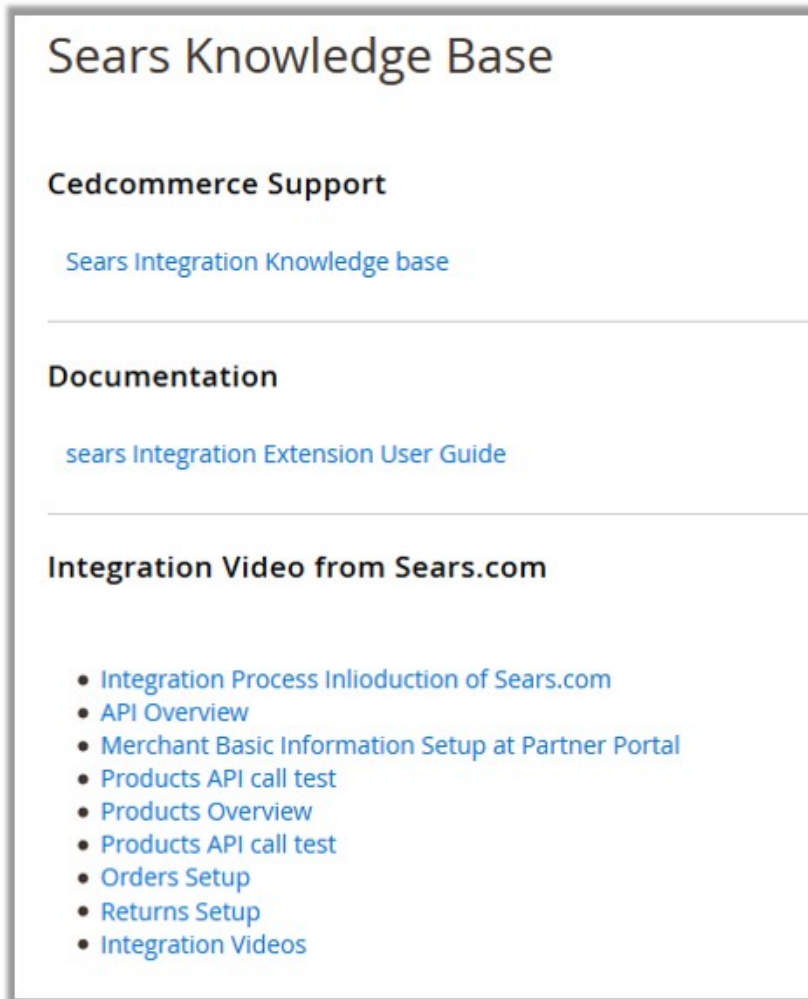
Sears Knowledge Base

Cedcommerce Support

Sears Integration Knowledge base

Documentation

sears Integration Extension User Guide

Integration Video from Sears.com

- Integration Process Inlioduction of Sears.com
- API Overview
- Merchant Basic Information Setup at Partner Portal
- Products API call test
- Products Overview
- Products API call test
- Orders Setup
- Returns Setup
- Integration Videos